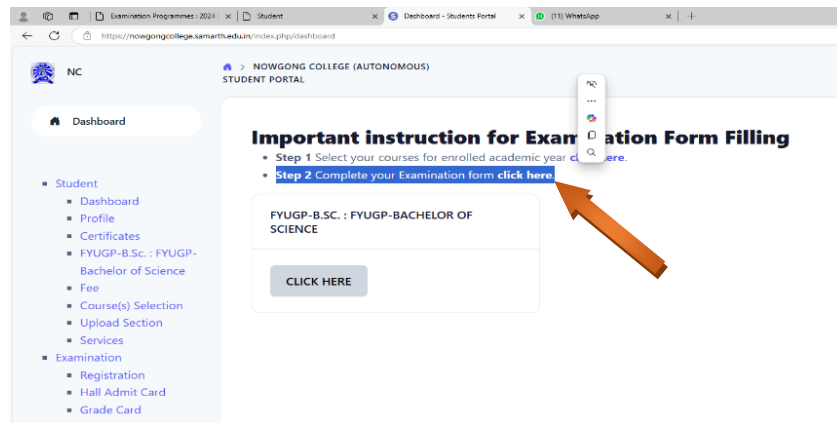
Examination Programmes : 2024 | Student | Dashboard - Students Portal | (11) WhatsApp

https://nowgongcollege.samarth.edu.in/index.php/dashboard

NC

Dashboard

NOWGONG COLLEGE (AUTONOMOUS) > STUDENT PORTAL

Important instruction for Exam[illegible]ation Form Filling

- **Step 1** Select your courses for enrolled academic year c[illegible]ere.
- **Step 2** Complete your Examination form **click here**.

FYUGP-B.SC. : FYUGP-BACHELOR OF SCIENCE

CLICK HERE

- Student
  - Dashboard
  - Profile
  - Certificates
  - FYUGP-B.Sc. : FYUGP-Bachelor of Science
  - Fee
  - Course(s) Selection
  - Upload Section
  - Services
- Examination
  - Registration
  - Hall Admit Card
  - Grade Card